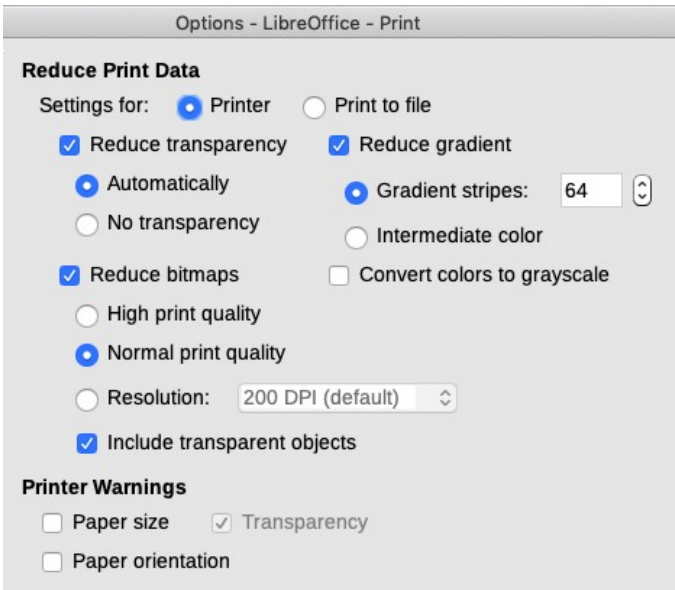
Options - LibreOffice - Print

Reduce Print Data

Settings for: Printer Print to file

Reduce transparency

Automatically

No transparency

Reduce gradient

Gradient stripes: 64

Intermediate color

Reduce bitmaps

High print quality

Normal print quality

Resolution: 200 DPI (default)

Include transparent objects

Convert colors to grayscale

Printer Warnings

Paper size

Transparency

Paper orientation